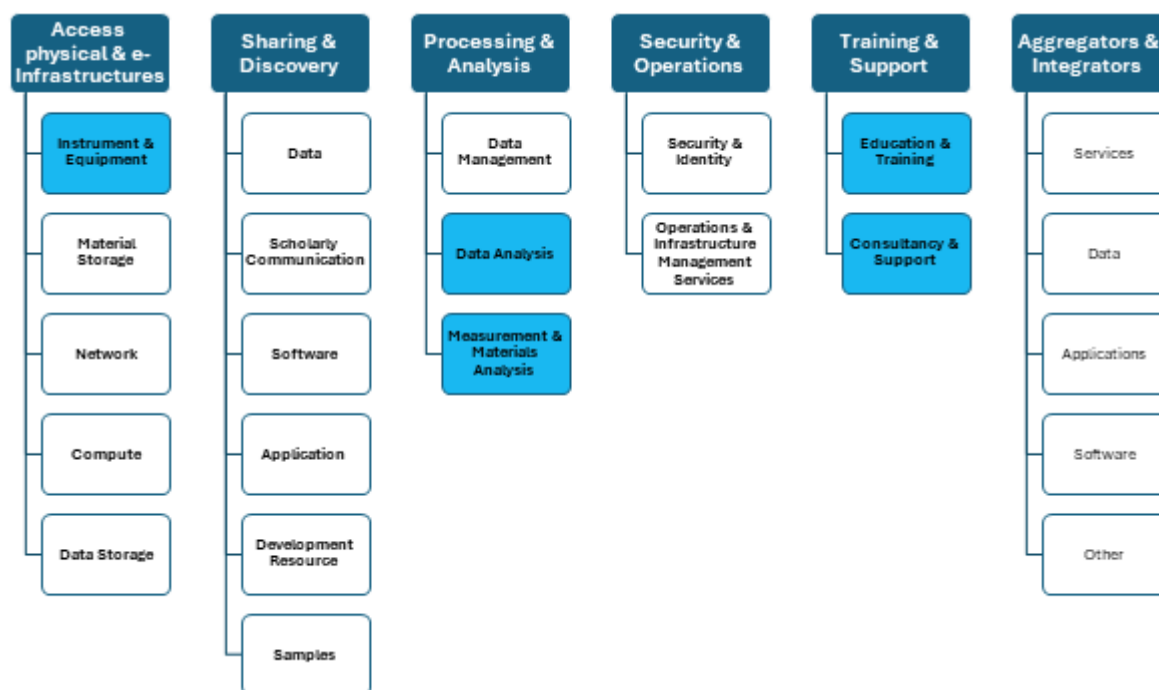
Access physical & e-Infrastructures

Instrument & Equipment

Material Storage

Network

Compute

Data Storage

Sharing & Discovery

Data

Scholarly Communication

Software

Application

Development Resource

Samples

Processing & Analysis

Data Management

Data Analysis

Measurement & Materials Analysis

Security & Operations

Security & Identity

Operations & Infrastructure Management Services

Training & Support

Education & Training

Consultancy & Support

Aggregators & Integrators

Services

Data

Applications

Software

Other